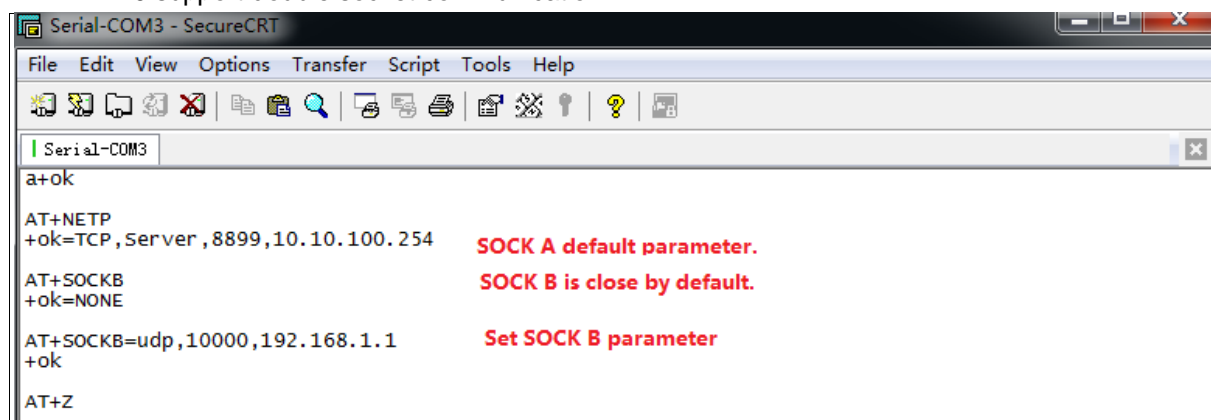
Serial-COM3 - SecureCRT

File Edit View Options Transfer Script Tools Help

Serial-COM3

a+ok

AT+NETP
+ok=TCP,Server,8899,10.10.100.254

SOCK A default parameter.

AT+SOCKB
+ok=NONE

SOCK B is close by default.

AT+SOCKB=udp,10000,192.168.1.1
+ok

Set SOCK B parameter

AT+Z